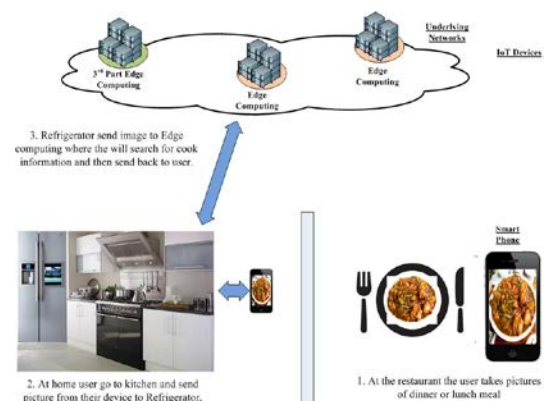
Underlying Networks

IoT Devices

$3^{rd}$ Part Edge Computing

Edge Computing

Edge Computing

3. Refrigerator send image to Edge computing where the will search for cook information and then send back to user.

Smart Phone

2. At home user go to kitchen and send picture from their device to Refrigerator.

1. At the restaurant the user takes pictures of dinner or lunch meal